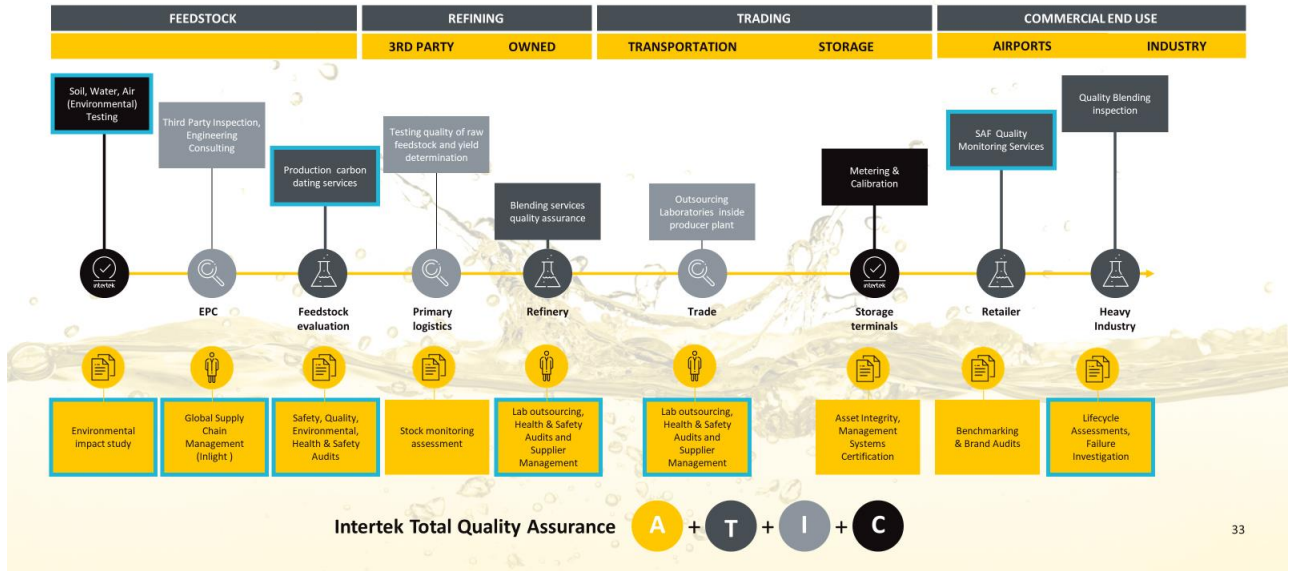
FEEDSTOCK

REFINING

3RD PARTY OWNED

TRADING

TRANSPORTATION STORAGE

COMMERCIAL END USE

AIRPORTS INDUSTRY

Soil, Water, Air (Environmental) Testing

Third Party Inspection, Engineering Consulting

Production carbon dating services

Testing quality of raw feedstock and yield determination

Blending services quality assurance

Outsourcing Laboratories inside producer plant

Metering & Calibration

SAF Quality Monitoring Services

Quality Blending inspection

intertek

EPC

Feedstock evaluation

Primary logistics

Refinery

Trade

intertek

Storage terminals

Retailer

Heavy Industry

Environmental impact study

Global Supply Chain Management (Inlight )

Safety, Quality, Environmental, Health & Safety Audits

Stock monitoring assessment

Lab outsourcing, Health & Safety Audits and Supplier Management

Lab outsourcing, Health & Safety Audits and Supplier Management

Asset Integrity, Management Systems Certification

Benchmarking & Brand Audits

Lifecycle Assessments, Failure Investigation

Intertek Total Quality Assurance A + T + I + C

33